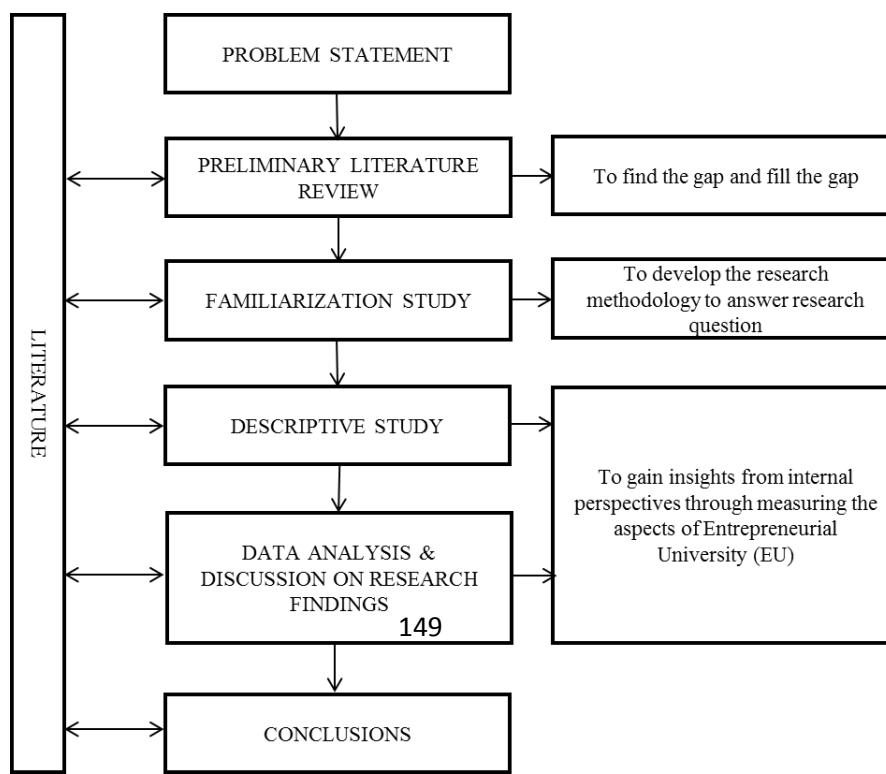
LITERATURE

PROBLEM STATEMENT

PRELIMINARY LITERATURE REVIEW

To find the gap and fill the gap

FAMILIARIZATION STUDY

To develop the research methodology to answer research question

DESCRIPTIVE STUDY

To gain insights from internal perspectives through measuring the aspects of Entrepreneurial University (EU)

DATA ANALYSIS & DISCUSSION ON RESEARCH FINDINGS

149

CONCLUSIONS